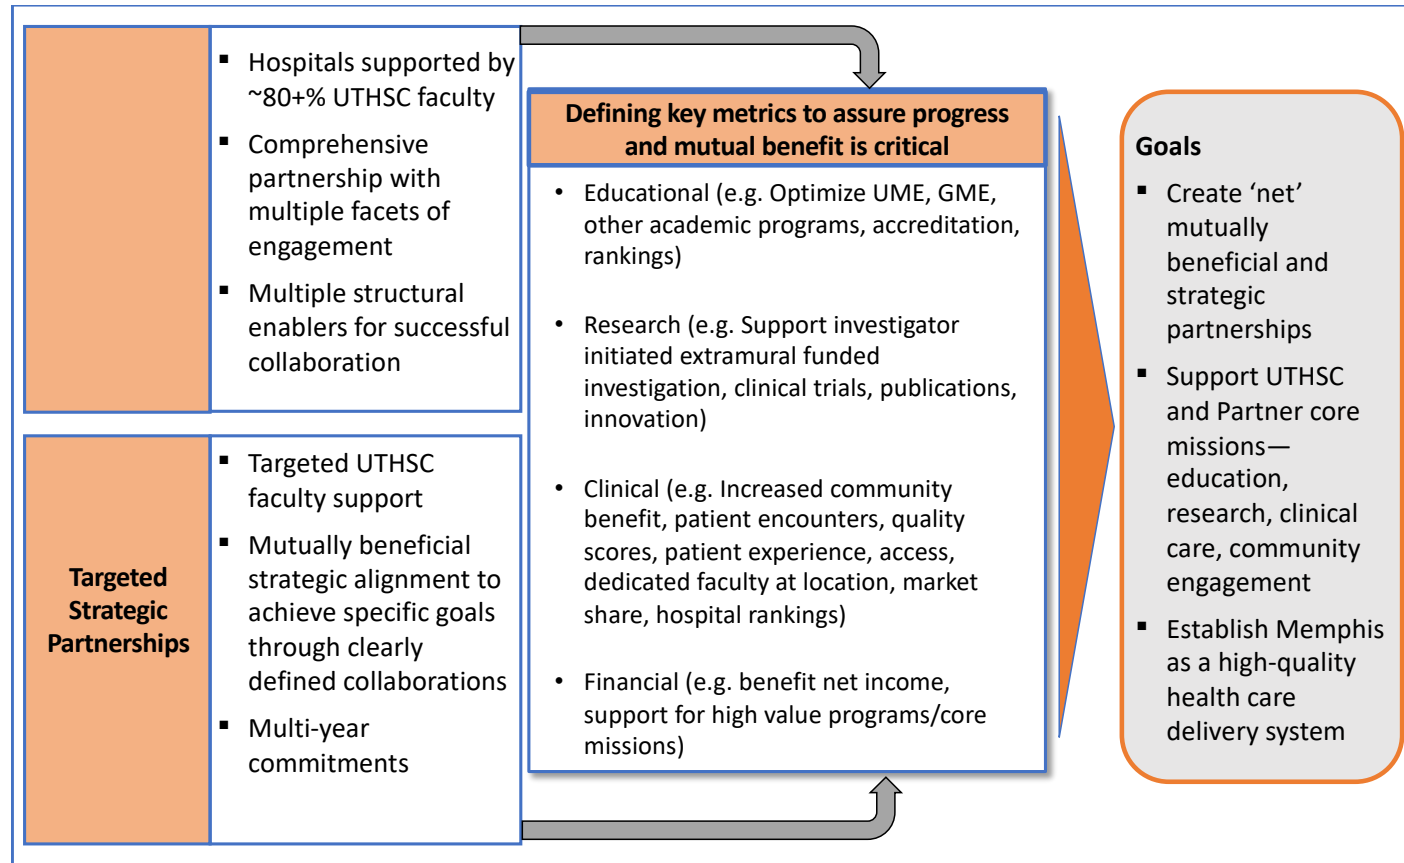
- Hospitals supported by ~80+% UTHSC faculty
- Comprehensive partnership with multiple facets of engagement
- Multiple structural enablers for successful collaboration

Targeted Strategic Partnerships

- Targeted UTHSC faculty support
- Mutually beneficial strategic alignment to achieve specific goals through clearly defined collaborations
- Multi-year commitments

Defining key metrics to assure progress and mutual benefit is critical

- Educational (e.g. Optimize UME, GME, other academic programs, accreditation, rankings)
- Research (e.g. Support investigator initiated extramural funded investigation, clinical trials, publications, innovation)
- Clinical (e.g. Increased community benefit, patient encounters, quality scores, patient experience, access, dedicated faculty at location, market share, hospital rankings)
- Financial (e.g. benefit net income, support for high value programs/core missions)

Goals
- Create 'net' mutually beneficial and strategic partnerships
- Support UTHSC and Partner core missions—education, research, clinical care, community engagement
- Establish Memphis as a high-quality health care delivery system